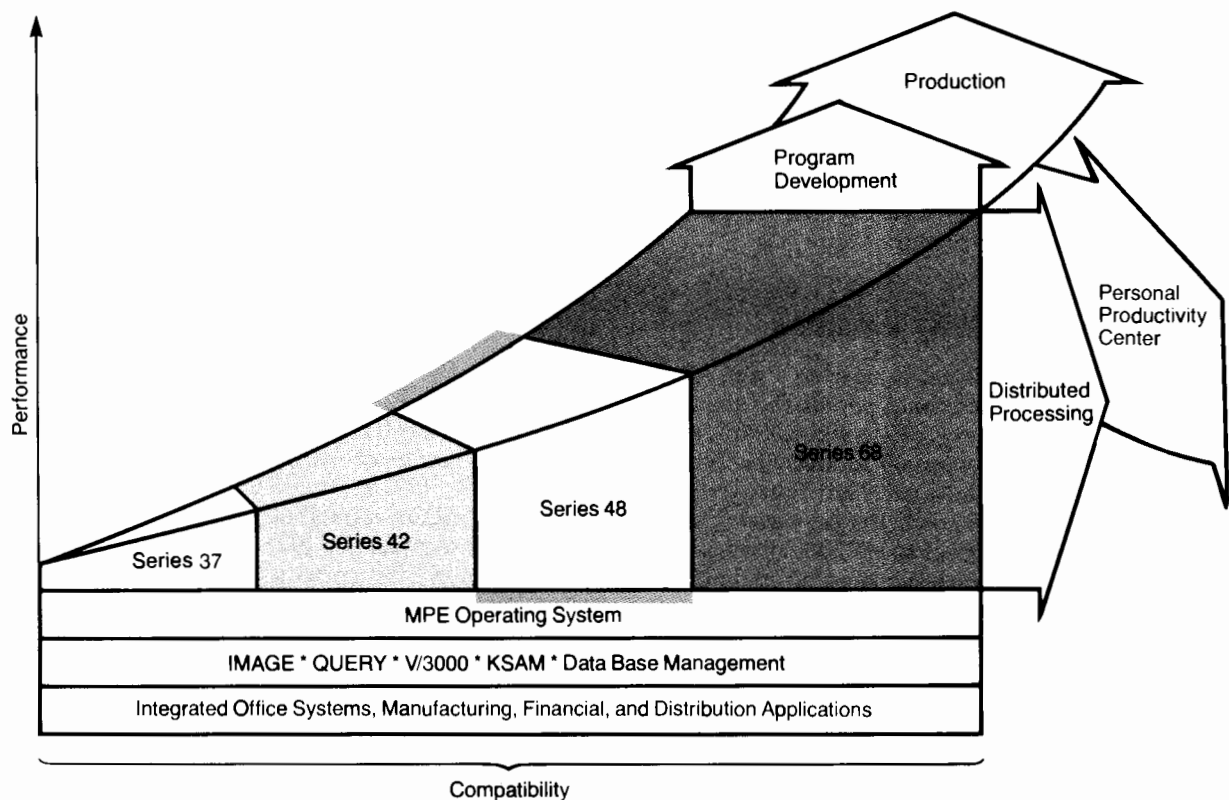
Production

Program Development

Personal Productivity Center

Performance

Distributed Processing

Series 68

Series 48

Series 42

Series 37

MPE Operating System

IMAGE * QUERY * V/3000 * KSAM * Data Base Management

Integrated Office Systems, Manufacturing, Financial, and Distribution Applications

Compatibility